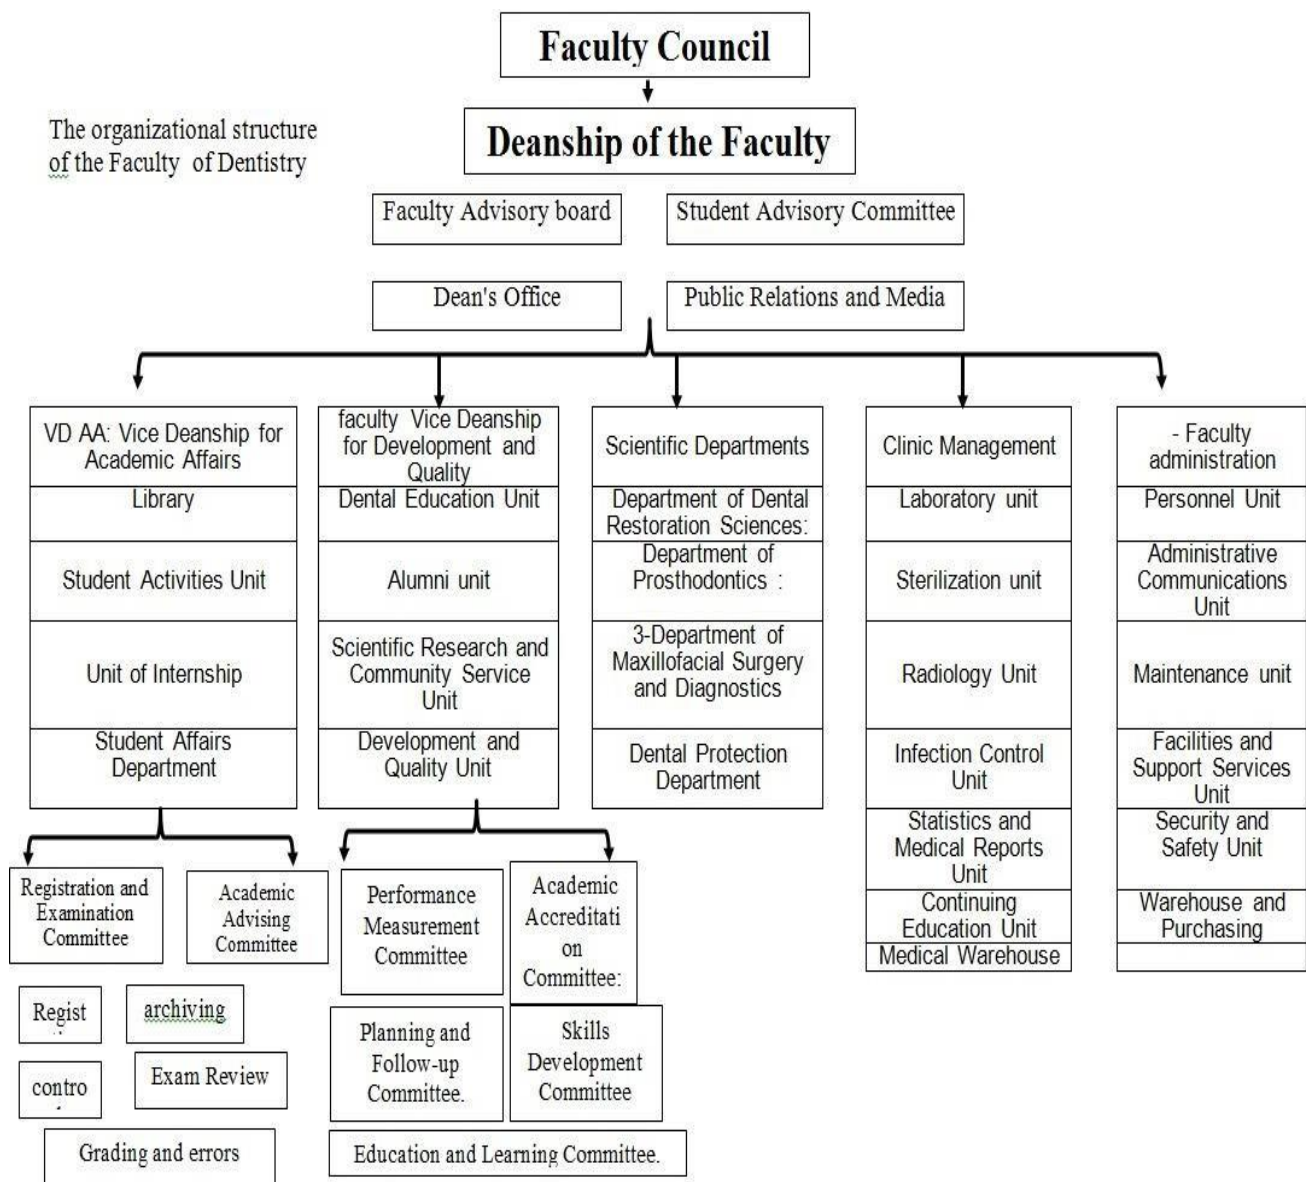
Faculty Council

The organizational structure of the Faculty of Dentistry

Deanship of the Faculty

Faculty Advisory board

Student Advisory Committee

Dean's Office

Public Relations and Media

VD AA: Vice Deanship for Academic Affairs
Library
Student Activities Unit
Unit of Internship
Student Affairs Department

faculty Vice Deanship for Development and Quality
Dental Education Unit
Alumni unit
Scientific Research and Community Service Unit
Development and Quality Unit

Scientific Departments
Department of Dental Restoration Sciences:
Department of Prosthodontics :
3-Department of Maxillofacial Surgery and Diagnostics
Dental Protection Department

Clinic Management
Laboratory unit
Sterilization unit
Radiology Unit
Infection Control Unit
Statistics and Medical Reports Unit
Continuing Education Unit
Medical Warehouse

- Faculty administration
Personnel Unit
Administrative Communications Unit
Maintenance unit
Facilities and Support Services Unit
Security and Safety Unit
Warehouse and Purchasing

Registration and Examination Committee

Academic Advising Committee

Regist

archiving

contro

Exam Review

Grading and errors

Performance Measurement Committee

Academic Accreditati on Committee:

Planning and Follow-up Committee.

Skills Development Committee

Education and Learning Committee.